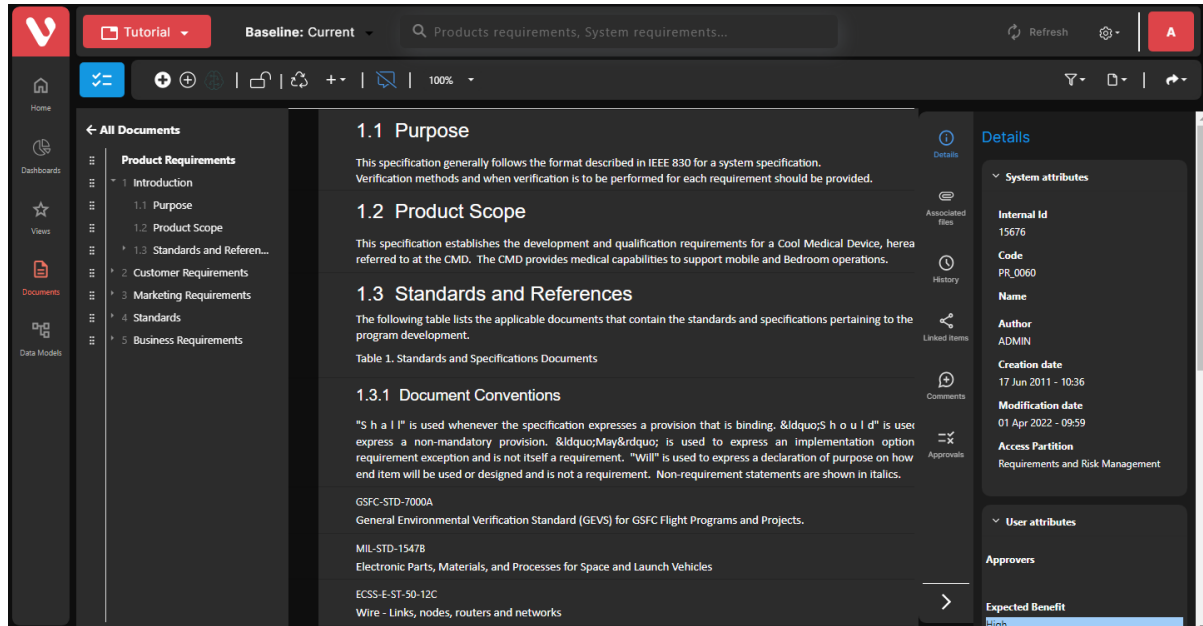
Tutorial

Baseline: Current

Products requirements, System requirements...

Refresh

A

Home

Dashboards

Views

Documents

Data Models

100%

← All Documents

Product Requirements

1 Introduction

1.1 Purpose

1.2 Product Scope

1.3 Standards and Referen...

2 Customer Requirements

3 Marketing Requirements

4 Standards

5 Business Requirements

1.1 Purpose

This specification generally follows the format described in IEEE 830 for a system specification. Verification methods and when verification is to be performed for each requirement should be provided.

1.2 Product Scope

This specification establishes the development and qualification requirements for a Cool Medical Device, herea referred to at the CMD. The CMD provides medical capabilities to support mobile and Bedroom operations.

1.3 Standards and References

The following table lists the applicable documents that contain the standards and specifications pertaining to the program development.

Table 1. Standards and Specifications Documents

1.3.1 Document Conventions

"S h a l l" is used whenever the specification expresses a provision that is binding. &ldquo;S h o u l d" is usec express a non-mandatory provision. &ldquo;May&rdquo; is used to express an implementation option requirement exception and is not itself a requirement. "Will" is used to express a declaration of purpose on how end item will be used or designed and is not a requirement. Non-requirement statements are shown in italics.

GSFC-STD-7000A

General Environmental Verification Standard (GEVS) for GSFC Flight Programs and Projects.

MIL-STD-1547B

Electronic Parts, Materials, and Processes for Space and Launch Vehicles

ECSS-E-ST-50-12C

Wire - Links, nodes, routers and networks

Details

Associated files

History

Linked items

Comments

Approvals

Details

System attributes

Internal Id

15676

Code

PR_0060

Name

Author

ADMIN

Creation date

17 Jun 2011 - 10:36

Modification date

01 Apr 2022 - 09:59

Access Partition

Requirements and Risk Management

User attributes

Approvers

Expected Benefit

High